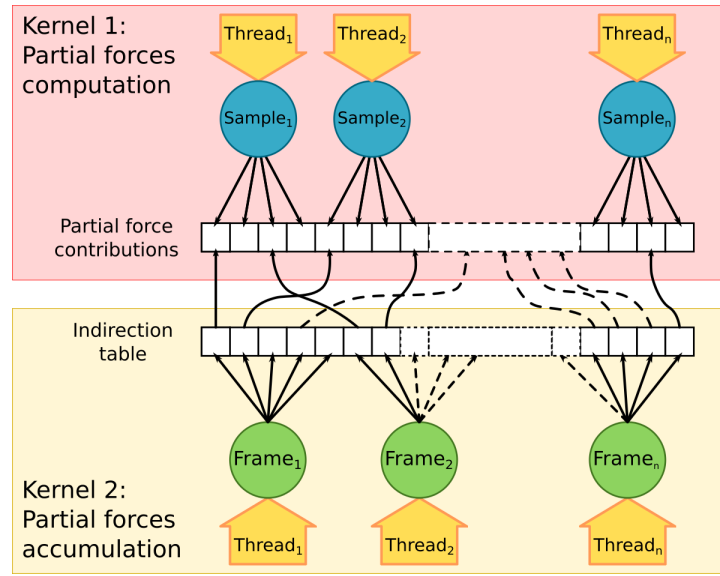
Kernel 1:
Partial forces computation

$Thread_1$

$Thread_2$

$Thread_n$

$Sample_1$

$Sample_2$

$Sample_n$

Partial force contributions

Indirection table

$Frame_1$

$Frame_2$

$Frame_n$

Kernel 2:
Partial forces accumulation

$Thread_1$

$Thread_2$

$Thread_n$